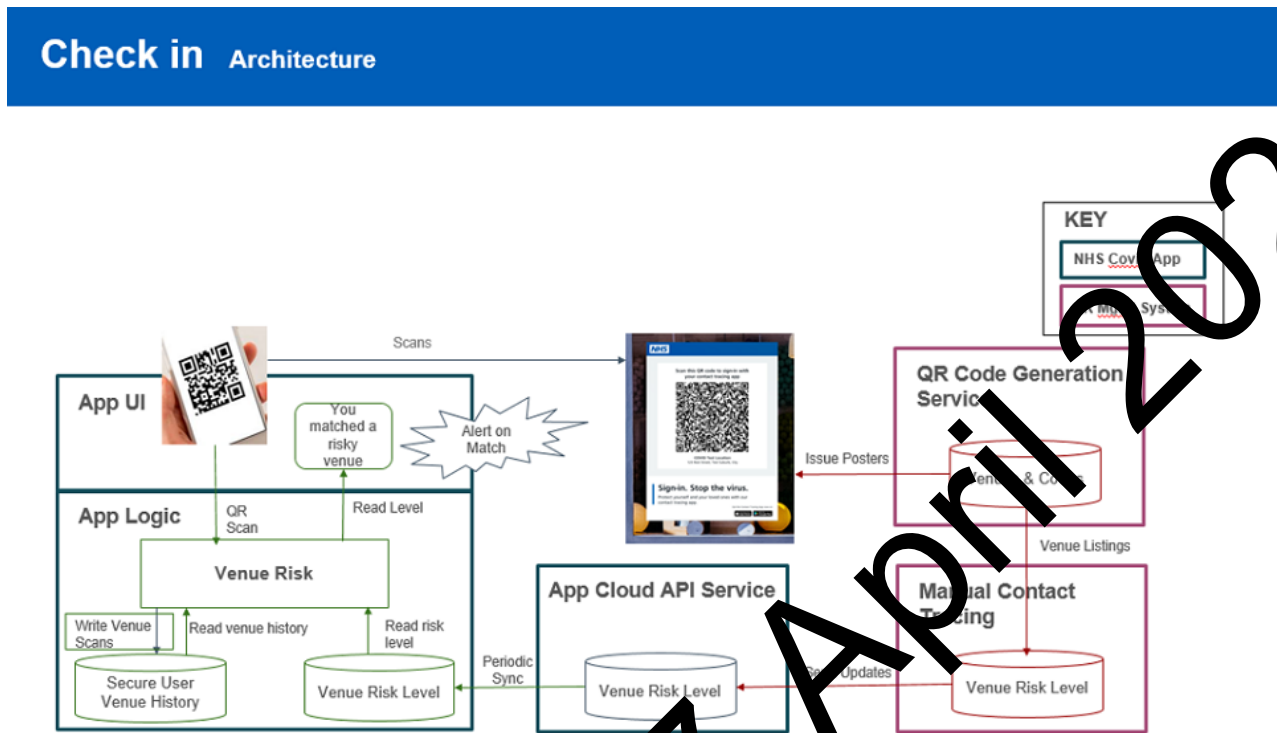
Check in Architecture

KEY

NHS Cov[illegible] App

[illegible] M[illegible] Sys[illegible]

Scans

App UI

You matched a risky venue

Alert on Match

NHS

Scan this QR code to sign in with your contact tracing app

Sign-in. Stop the virus.

QR Code Generation Servic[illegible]

Issue Posters

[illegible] & Co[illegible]

App Logic

QR Scan

Read Level

Venue Risk

Venue Listings

App Cloud API Service

Ma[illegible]al Contact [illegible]cing

Write Venue Scans

Read venue history

Read risk level

Secure User Venue History

Venue Risk Level

Periodic Sync

Venue Risk Level

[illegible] Updates

Venue Risk Level

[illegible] April 20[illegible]